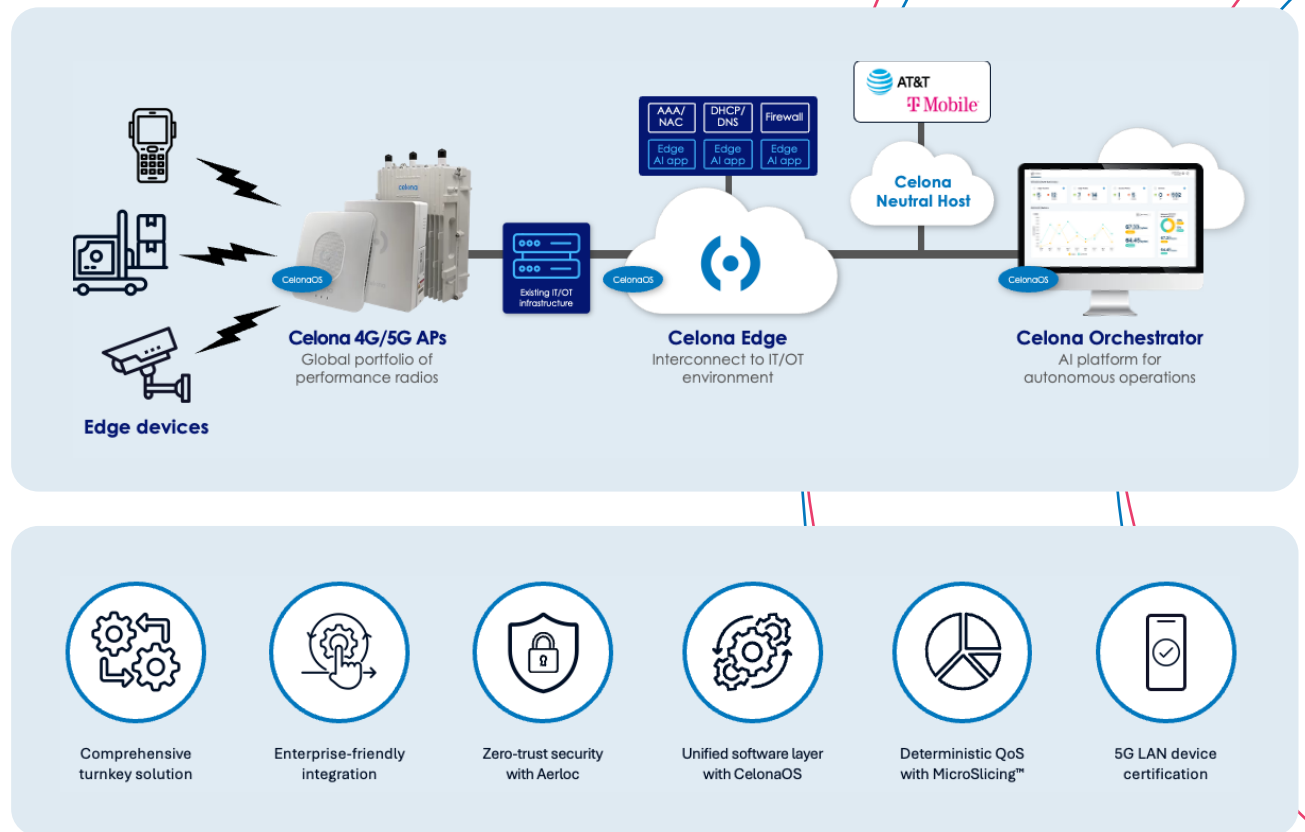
AT&T
T Mobile

AAA/ NAC
DHCP/ DNS
Firewall
Edge AI app
Edge AI app
Edge AI app

Celona Neutral Host

celona

CelonaOS
Existing IT/OT infrastructure
CelonaOS
CelonaOS

Celona 4G/5G APs
Global portfolio of performance radios

Celona Edge
Interconnect to IT/OT environment

Celona Orchestrator
AI platform for autonomous operations

Edge devices

Comprehensive turnkey solution

Enterprise-friendly integration

Zero-trust security with Aerloc

Unified software layer with CelonaOS

Deterministic QoS with MicroSlicing™

5G LAN device certification